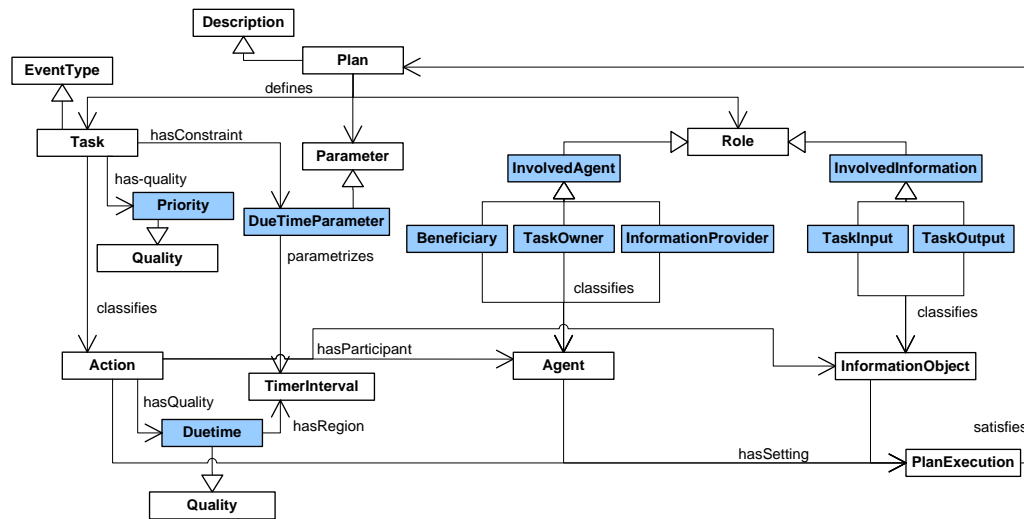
Description

Plan

EventType

defines

Task

hasConstraint

Parameter

Role

InvolvedAgent

InvolvedInformation

has-quality

Priority

DueTimeParameter

Beneficiary

TaskOwner

InformationProvider

TaskInput

TaskOutput

Quality

parametrizes

classifies

classifies

classifies

hasParticipant

Action

Agent

InformationObject

TimerInterval

hasQuality

satisfies

Duetime

hasRegion

hasSetting

PlanExecution

Quality